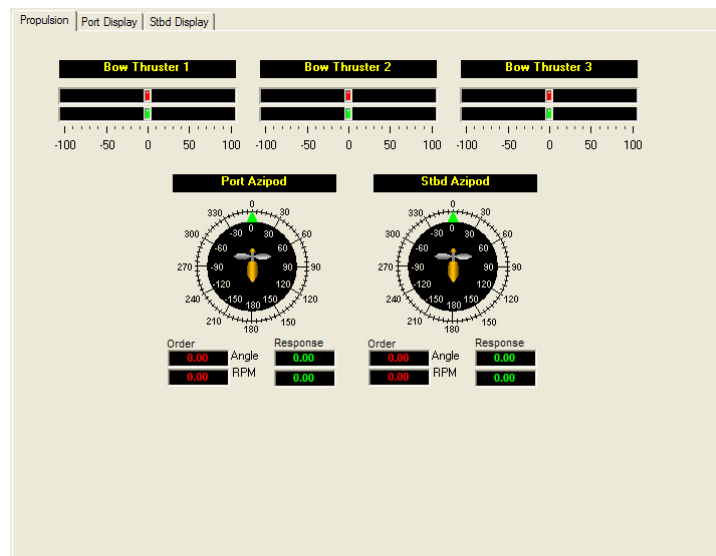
Propulsion | Port Display | Stbd Display

Bow Thruster 1

-100 -50 0 50 100

Bow Thruster 2

-100 -50 0 50 100

Bow Thruster 3

-100 -50 0 50 100

Port Azipod

0 30 60 90 120 150 180 210 240 270 300 330
0 30 60 90 120 150 180 -150 -120 -90 -60 -30

Order
0.00 Angle
0.00 RPM

Response
0.00
0.00

Stbd Azipod

0 30 60 90 120 150 180 210 240 270 300 330
0 30 60 90 120 150 180 -150 -120 -90 -60 -30

Order
0.00 Angle
0.00 RPM

Response
0.00
0.00